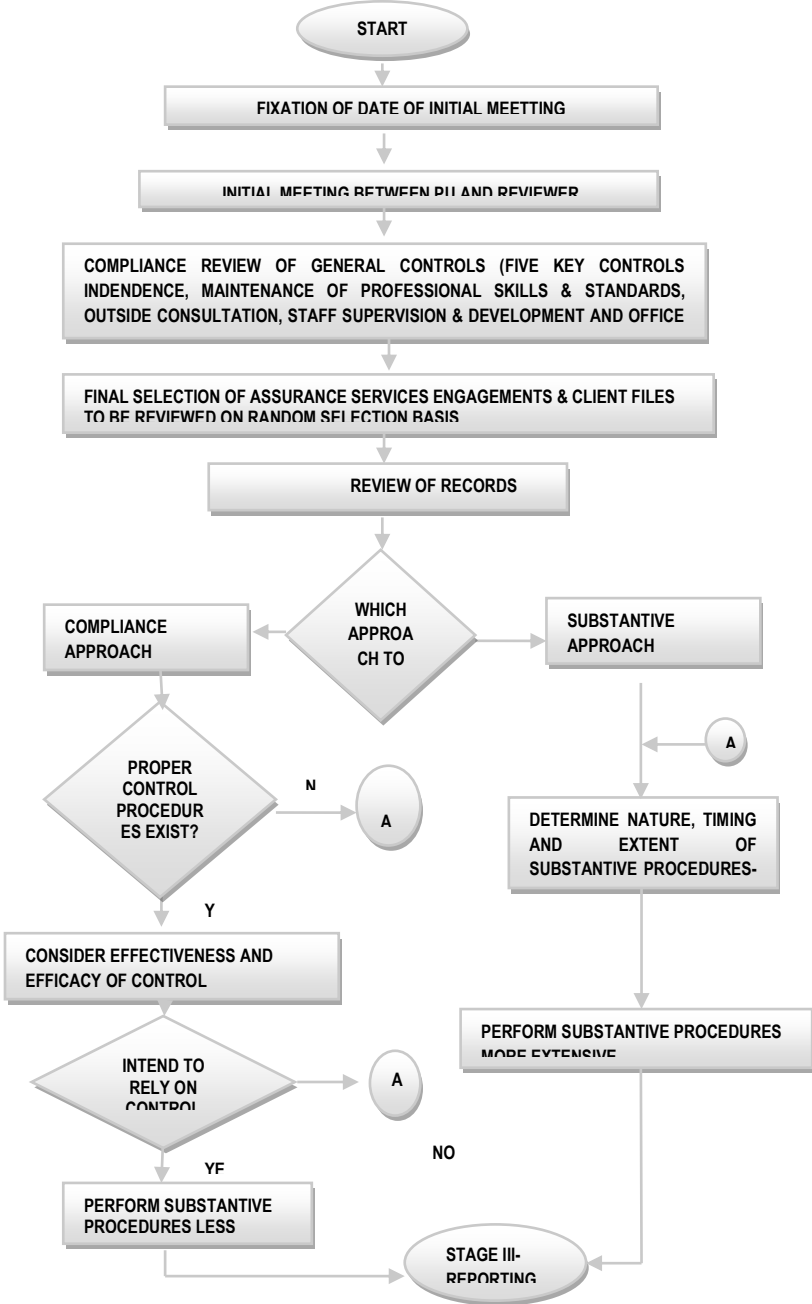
START

FIXATION OF DATE OF INITIAL MEETTING

INITIAL MEETING BETWEEN PU AND REVIEWER

COMPLIANCE REVIEW OF GENERAL CONTROLS (FIVE KEY CONTROLS INDENDENCE, MAINTENANCE OF PROFESSIONAL SKILLS & STANDARDS, OUTSIDE CONSULTATION, STAFF SUPERVISION & DEVELOPMENT AND OFFICE

FINAL SELECTION OF ASSURANCE SERVICES ENGAGEMENTS & CLIENT FILES TO BE REVIEWED ON RANDOM SELECTION BASIS

REVIEW OF RECORDS

WHICH APPROA CH TO

COMPLIANCE APPROACH

SUBSTANTIVE APPROACH

A

PROPER CONTROL PROCEDUR ES EXIST?

N

A

DETERMINE NATURE, TIMING AND EXTENT OF SUBSTANTIVE PROCEDURES-

Y

CONSIDER EFFECTIVENESS AND EFFICACY OF CONTROL

PERFORM SUBSTANTIVE PROCEDURES MORE EXTENSIVE

INTEND TO RELY ON CONTROL

A

NO

YE

PERFORM SUBSTANTIVE PROCEDURES LESS

STAGE III-REPORTING